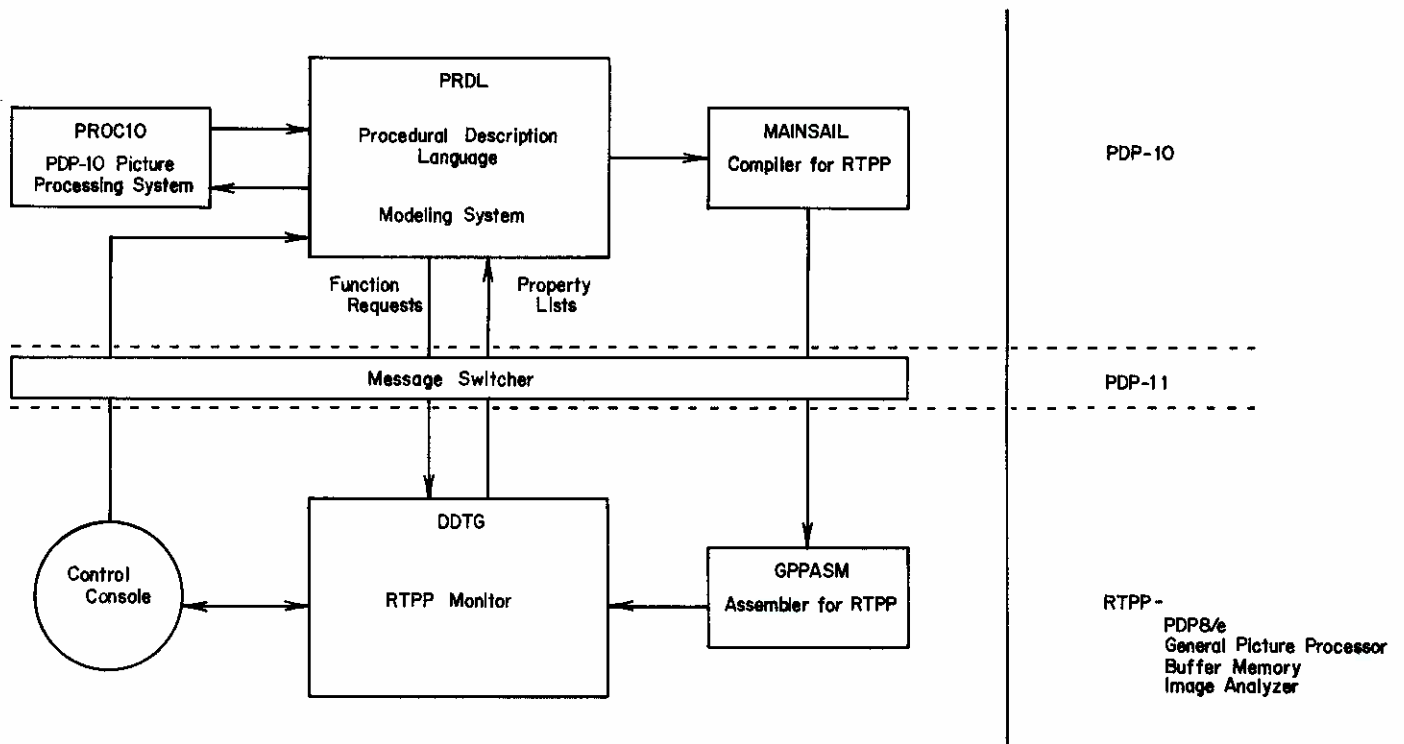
PROC10
PDP-10 Picture Processing System

PRDL
Procedural Description Language
Modeling System

MAINSAIL
Compiler for RTPP

PDP-10

Function Requests

Property Lists

Message Switcher

PDP-11

DDTG
RTPP Monitor

Control Console

GPPASM
Assembler for RTPP

RTPP-
PDP8/e
General Picture Processor
Buffer Memory
Image Analyzer